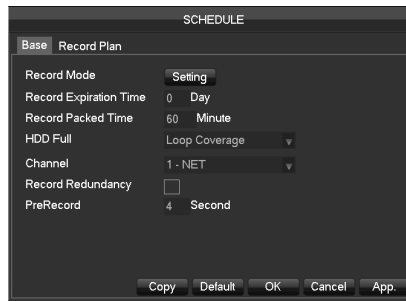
SCHEDULE

Base Record Plan

Record Mode Setting
Record Expiration Time 0 Day
Record Packed Time 60 Minute
HDD Full Loop Coverage
Channel 1 - NET
Record Redundancy
PreRecord 4 Second

Copy Default OK Cancel App.